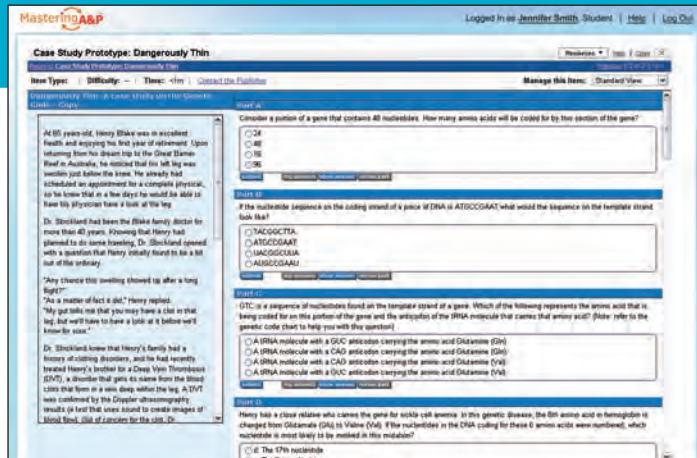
MasteringA&P

Logged in as Jennifer Smith, Student | Help | Log Out

Case Study Prototype: Dangerously Thin

Resources ▾ | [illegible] | Close | ✕

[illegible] Case Study Prototype: Dangerously Thin

Item Type: | Difficulty: -- | Time: <1m | Contact the Publisher

Manage this Item: Standard View

Dangerously Thin - A case study on the Genetic Code - Copy

Part A

Consider a portion of a gene that contains 48 nucleotides. How many amino acids will be coded for by this section of the gene?

24
48
16
96

At 65 years old, Henry Blake was in excellent health and enjoying his first year of retirement. Upon returning from his dream trip to the Great Barrier Reef in Australia, he noticed that his left leg was swollen just below the knee. He already had scheduled an appointment for a complete physical, so he knew that in a few days he would be able to have his physician have a look at the leg.

Dr. Strickland had been the Blake family doctor for more than 40 years. Knowing that Henry had planned to do some traveling, Dr. Strickland opened with a question that Henry initially found to be a bit out of the ordinary.

"Any chance this swelling showed up after a long flight?"

"As a matter of fact it did," Henry replied.

"My gut tells me that you may have a clot in that leg, but we'll have to have a look at it before we'll know for sure."

Dr. Strickland knew that Henry's family had a history of clotting disorders, and he had recently treated Henry's brother for a Deep Vein Thrombosis (DVT), a disorder that gets its name from the blood clots that form in a vein deep within the leg. A DVT was confirmed by the Doppler ultrasonography results (a test that uses sound to create images of blood flow). Out of concern for the clot, Dr. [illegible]

Part B

If the nucleotide sequence on the coding strand of a piece of DNA is ATGCCGAAT what would the sequence on the template strand look like?

TACGGCTTA
ATGCCGAAT
UACGGCUUA
AUGCCGAAU

Part C

GTC is a sequence of nucleotides found on the template strand of a gene. Which of the following represents the amino acid that is being coded for on this portion of the gene and the anticodon of the tRNA molecule that carries that amino acid? (Note: refer to the genetic code chart to help you with this question)

A tRNA molecule with a GUC anticodon carrying the amino acid Glutamine (Gln)
A tRNA molecule with a CAG anticodon carrying the amino acid Glutamine (Gln)
A tRNA molecule with a CAG anticodon carrying the amino acid Valine (Val)
A tRNA molecule with a GUC anticodon carrying the amino acid Valine (Val)

Part D

Henry has a close relative who carries the gene for sickle cell anemia. In this genetic disease, the 6th amino acid in hemoglobin is changed from Glutamate (Glu) to Valine (Val). If the nucleotides in the DNA coding for these 6 amino acids were numbered, which nucleotide is most likely to be involved in this mutation?

d. The 17th nucleotide